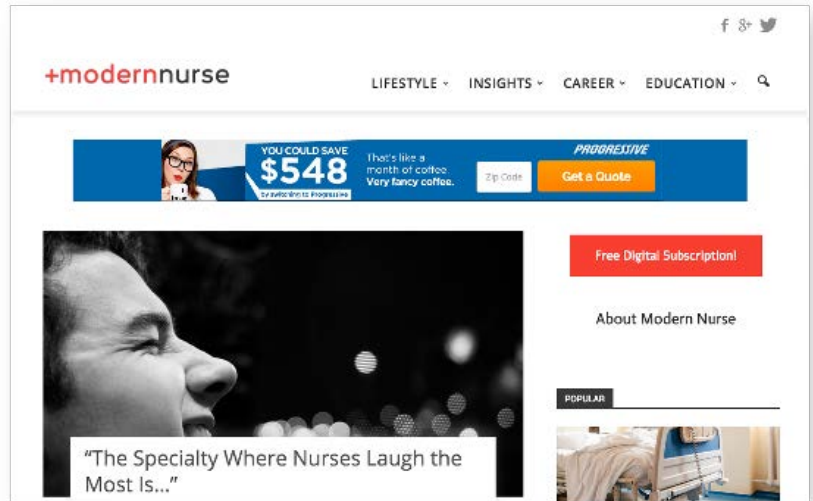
f 8+

+modernnurse

LIFESTYLE ˅ INSIGHTS ˅ CAREER ˅ EDUCATION ˅

YOU COULD SAVE $548 by switching to Progressive

That's like a month of coffee. Very fancy coffee.

Zip Code

Get a Quote

PROGRESSIVE

Free Digital Subscription!

About Modern Nurse

POPULAR

"The Specialty Where Nurses Laugh the Most Is..."